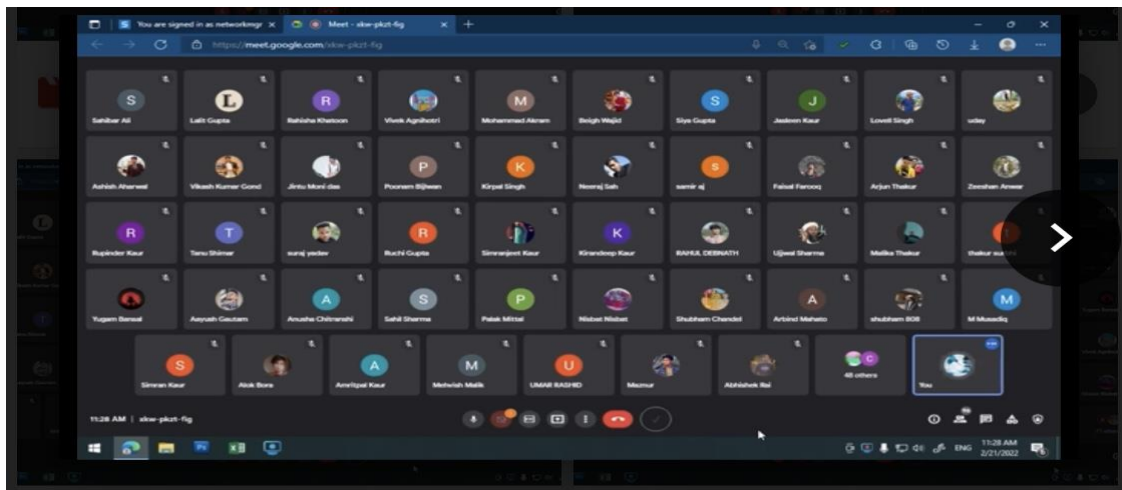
You are signed in as networkmgr
Meet - skw-pkzt-fig
https://meet.google.com/skw-pkzt-fig

S Sahibar Ali
L Lalit Gupta
R Rahisha Khatoon
Vivek Agnihotri
M Mohammad Akram
Beigh Wajid
S Siya Gupta
J Jasleen Kaur
Lovell Singh
uday

Ashish Aharwal
Vikash Kumar Gond
Jintu Moni das
P Poonam Bijlwan
K Kirpal Singh
Neeraj Sah
S samir aj
Faisal Farooq
Arjun Thakur
Zeeshan Anwar

R Rupinder Kaur
T Tanu Shimar
suraj yadav
R Ruchi Gupta
Simranjeet Kaur
K Kirandeep Kaur
RAHUL DEBNATH
Ujjwal Sharma
Malika Thakur
thakur su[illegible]

Yugam Bansal
Aayush Gautam
A Anusha Chitranshi
S Sahil Sharma
P Palak Mittal
Nisbat Nisbat
Shubham Chandel
A Arbind Mahato
shubham 808
M M Musadiq

S Simran Kaur
Alok Bora
A Amritpal Kaur
M Mehwish Malik
U UMAR RASHID
Mazmur
Abhishek Rai
C 48 others
You

11:28 AM | skw-pkzt-fig

ENG 11:28 AM 2/21/2022